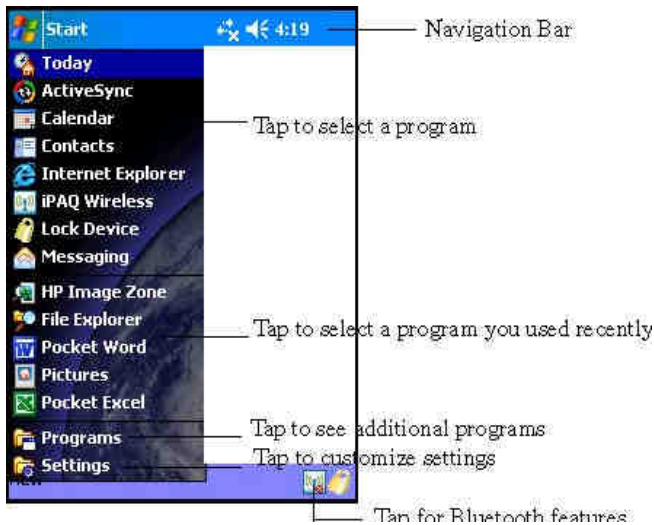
Start 4:19
Navigation Bar
Today
ActiveSync
Calendar
Contacts
Internet Explorer
iPAQ Wireless
Lock Device
Messaging
Tap to select a program
HP Image Zone
File Explorer
Pocket Word
Pictures
Pocket Excel
Tap to select a program you used recently
Programs
Settings
Tap to see additional programs
Tap to customize settings
New
Tap for Bluetooth features